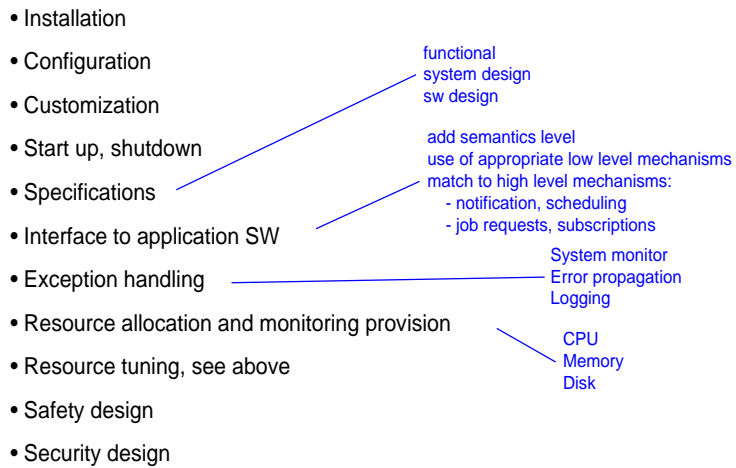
• Installation

• Configuration

• Customization

• Start up, shutdown

• Specifications

• Interface to application SW

• Exception handling

• Resource allocation and monitoring provision

• Resource tuning, see above

• Safety design

• Security design

functional
system design
sw design

add semantics level
use of appropriate low level mechanisms
match to high level mechanisms:
- notification, scheduling
- job requests, subscriptions

System monitor
Error propagation
Logging

CPU
Memory
Disk